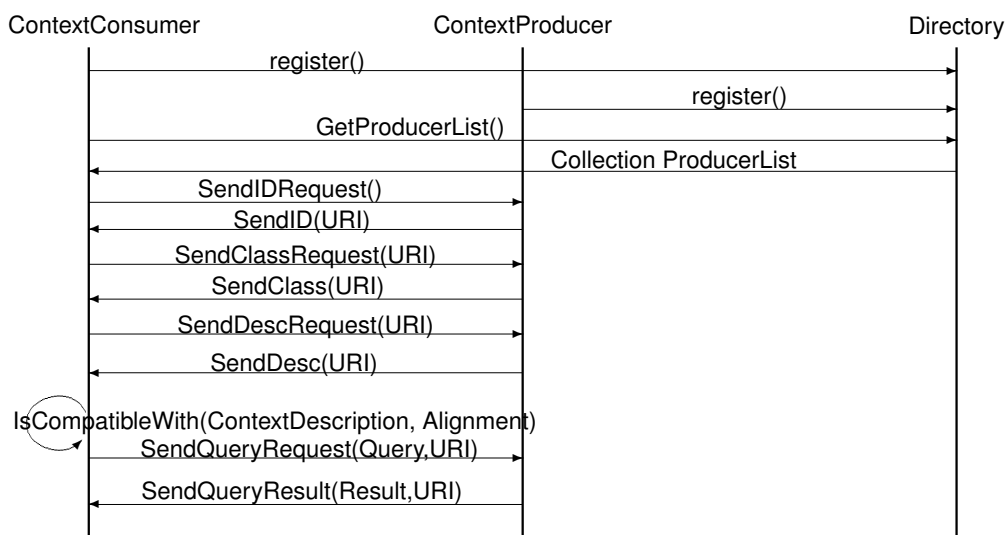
ContextConsumer

ContextProducer

Directory

register()

register()

GetProducerList()

Collection ProducerList

SendIDRequest()

SendID(URI)

SendClassRequest(URI)

SendClass(URI)

SendDescRequest(URI)

SendDesc(URI)

IsCompatibleWith(ContextDescription, Alignment)

SendQueryRequest(Query,URI)

SendQueryResult(Result,URI)